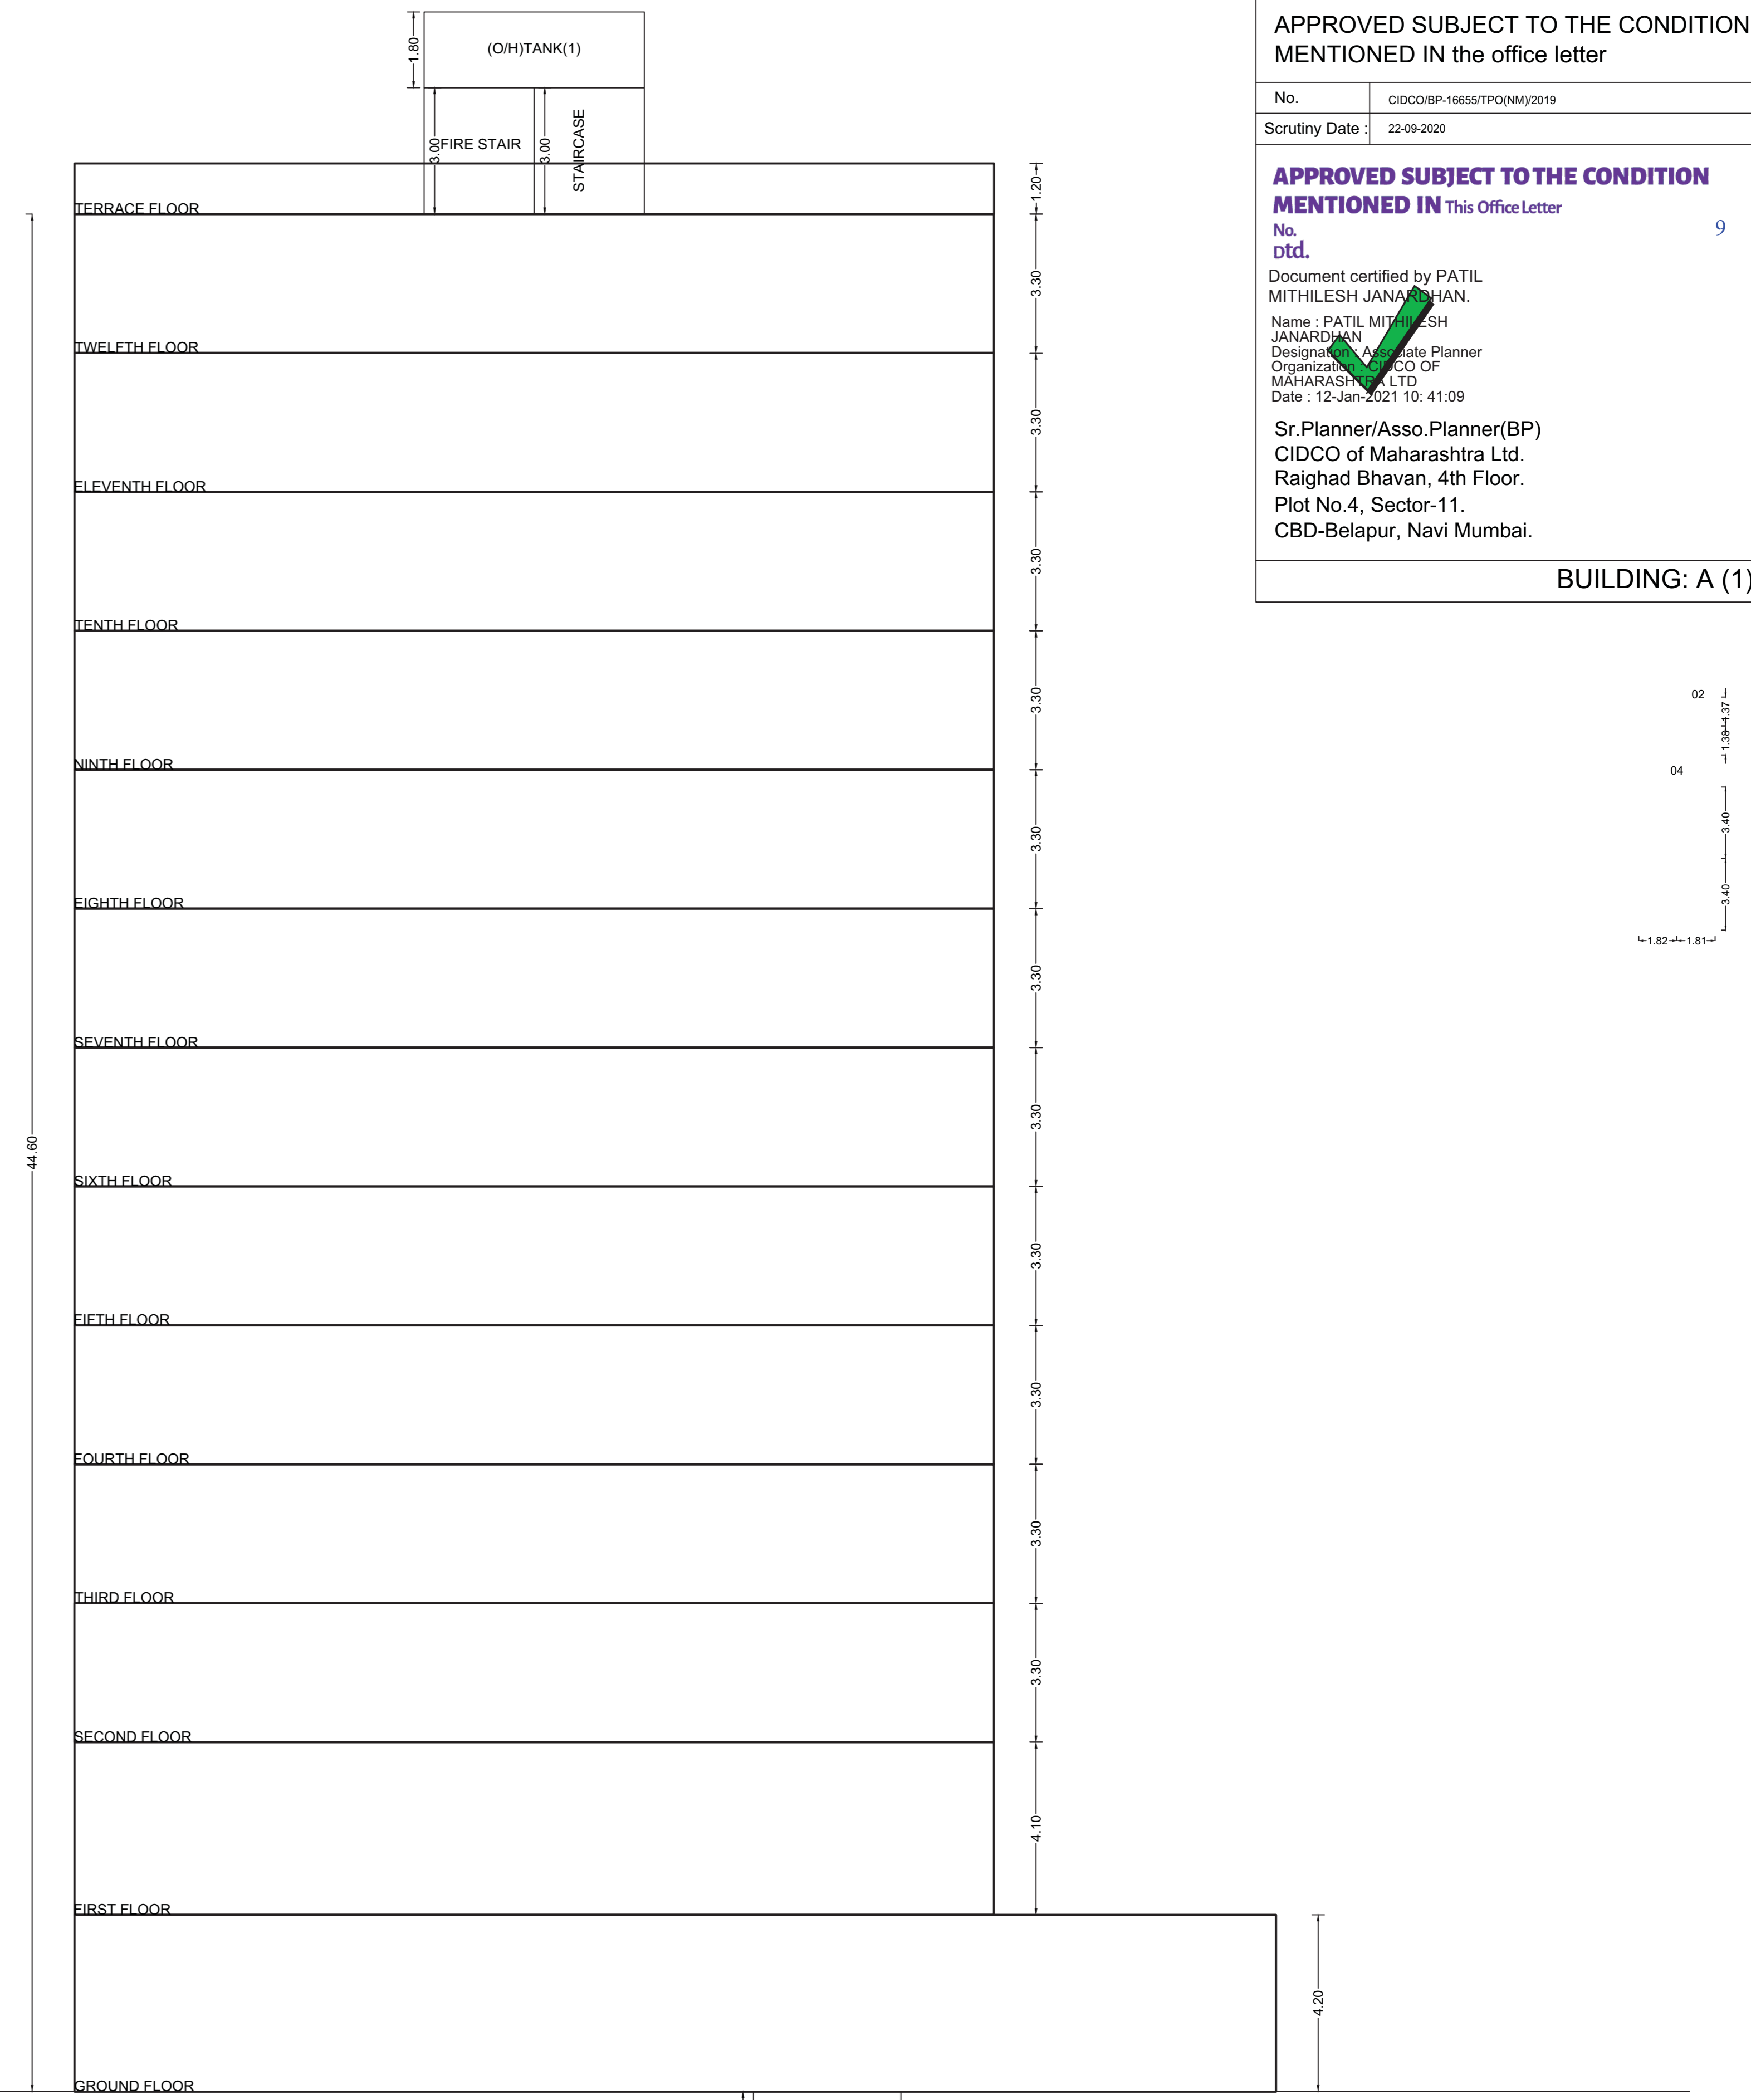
1.80
(O/H)TANK(1)
3.00 FIRE STAIR
3.00
STAIRCASE
TERRACE FLOOR
1.20
3.30
TWELFTH FLOOR
3.30
ELEVENTH FLOOR
3.30
TENTH FLOOR
3.30
NINTH FLOOR
3.30
EIGHTH FLOOR
3.30
SEVENTH FLOOR
3.30
SIXTH FLOOR
3.30
FIFTH FLOOR
3.30
FOURTH FLOOR
3.30
THIRD FLOOR
3.30
SECOND FLOOR
4.10
FIRST FLOOR
4.20
GROUND FLOOR
44.60

APPROVED SUBJECT TO THE CONDITION MENTIONED IN the office letter

| No. | CIDCO/BP-16655/TPO(NM)/2019 |
|---|---|
| Scrutiny Date : | 22-09-2020 |

APPROVED SUBJECT TO THE CONDITION MENTIONED IN This Office Letter
No.
Dtd.
9
Document certified by PATIL MITHILESH JANARDHAN.
Name : PATIL MITHILESH JANARDHAN
Designation : Associate Planner
Organization : CIDCO OF MAHARASHTRA LTD
Date : 12-Jan-2021 10: 41:09

Sr.Planner/Asso.Planner(BP)
CIDCO of Maharashtra Ltd.
Raighad Bhavan, 4th Floor.
Plot No.4, Sector-11.
CBD-Belapur, Navi Mumbai.

BUILDING: A (1)

02
04
1.38
1.37
3.40
3.40
1.82
1.81